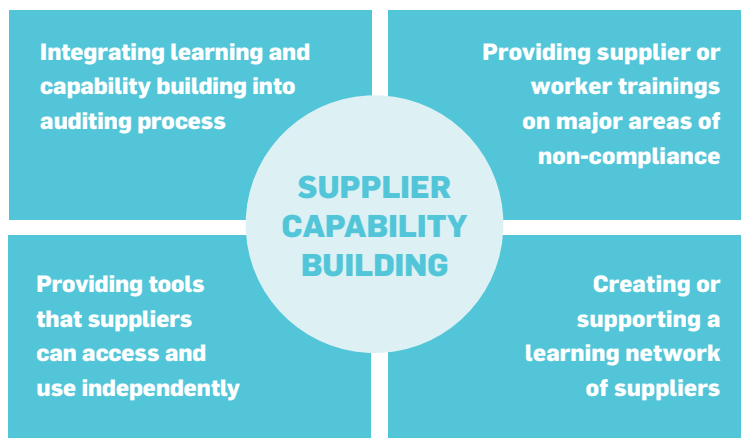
Integrating learning and capability building into auditing process

Providing supplier or worker trainings on major areas of non-compliance

SUPPLIER CAPABILITY BUILDING

Providing tools that suppliers can access and use independently

Creating or supporting a learning network of suppliers